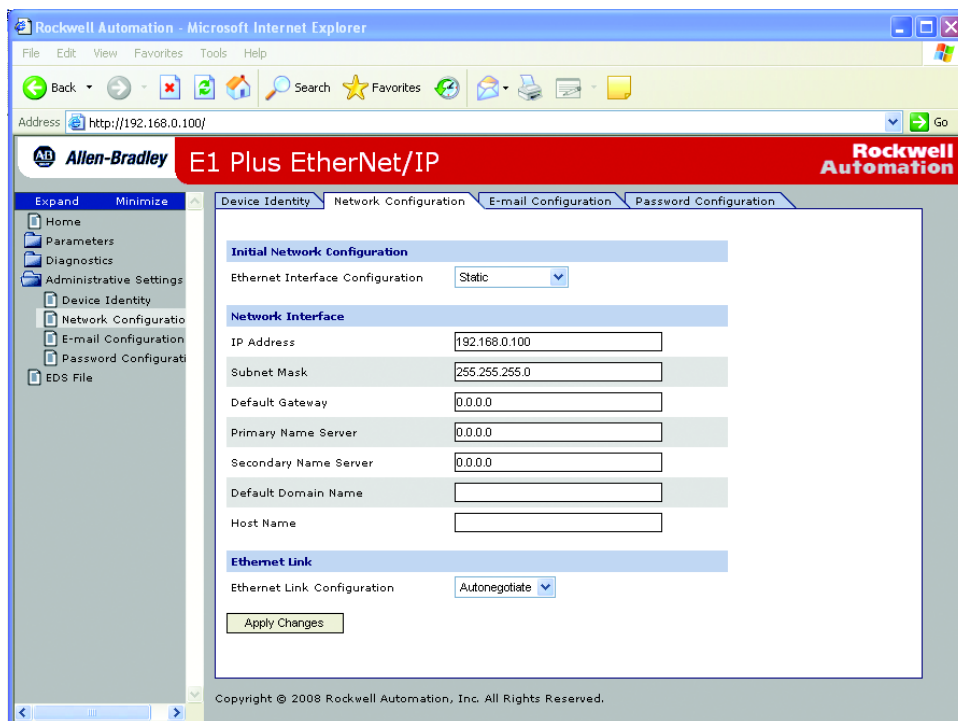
Rockwell Automation - Microsoft Internet Explorer

File Edit View Favorites Tools Help

Back Search Favorites

Address http://192.168.0.100/ Go

AB Allen-Bradley E1 Plus EtherNet/IP Rockwell Automation

Expand Minimize
Home
Parameters
Diagnostics
Administrative Settings
Device Identity
Network Configuratio
E-mail Configuration
Password Configurati
EDS File

Device Identity | Network Configuration | E-mail Configuration | Password Configuration

Initial Network Configuration
Ethernet Interface Configuration Static

Network Interface
IP Address 192.168.0.100
Subnet Mask 255.255.255.0
Default Gateway 0.0.0.0
Primary Name Server 0.0.0.0
Secondary Name Server 0.0.0.0
Default Domain Name
Host Name

Ethernet Link
Ethernet Link Configuration Autonegotiate

Apply Changes

Copyright © 2008 Rockwell Automation, Inc. All Rights Reserved.